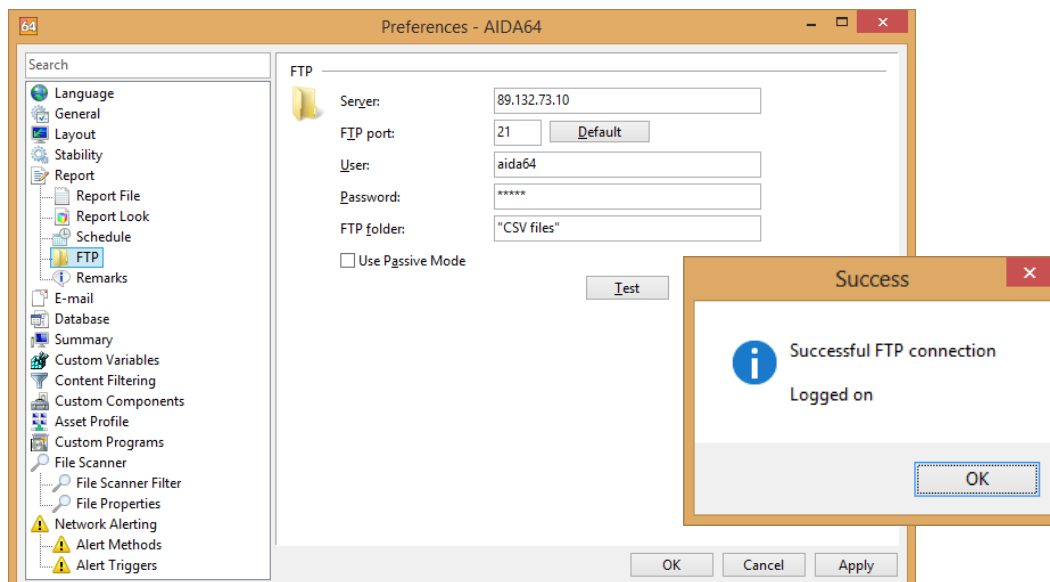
64 Preferences - AIDA64

Search

Language
General
Layout
Stability
Report
Report File
Report Look
Schedule
FTP
Remarks
E-mail
Database
Summary
Custom Variables
Content Filtering
Custom Components
Asset Profile
Custom Programs
File Scanner
File Scanner Filter
File Properties
Network Alerting
Alert Methods
Alert Triggers

FTP

Server: 89.132.73.10
FTP port: 21 Default
User: aida64
Password: *****
FTP folder: "CSV files"
Use Passive Mode

Test

OK Cancel Apply

Success

Successful FTP connection

Logged on

OK